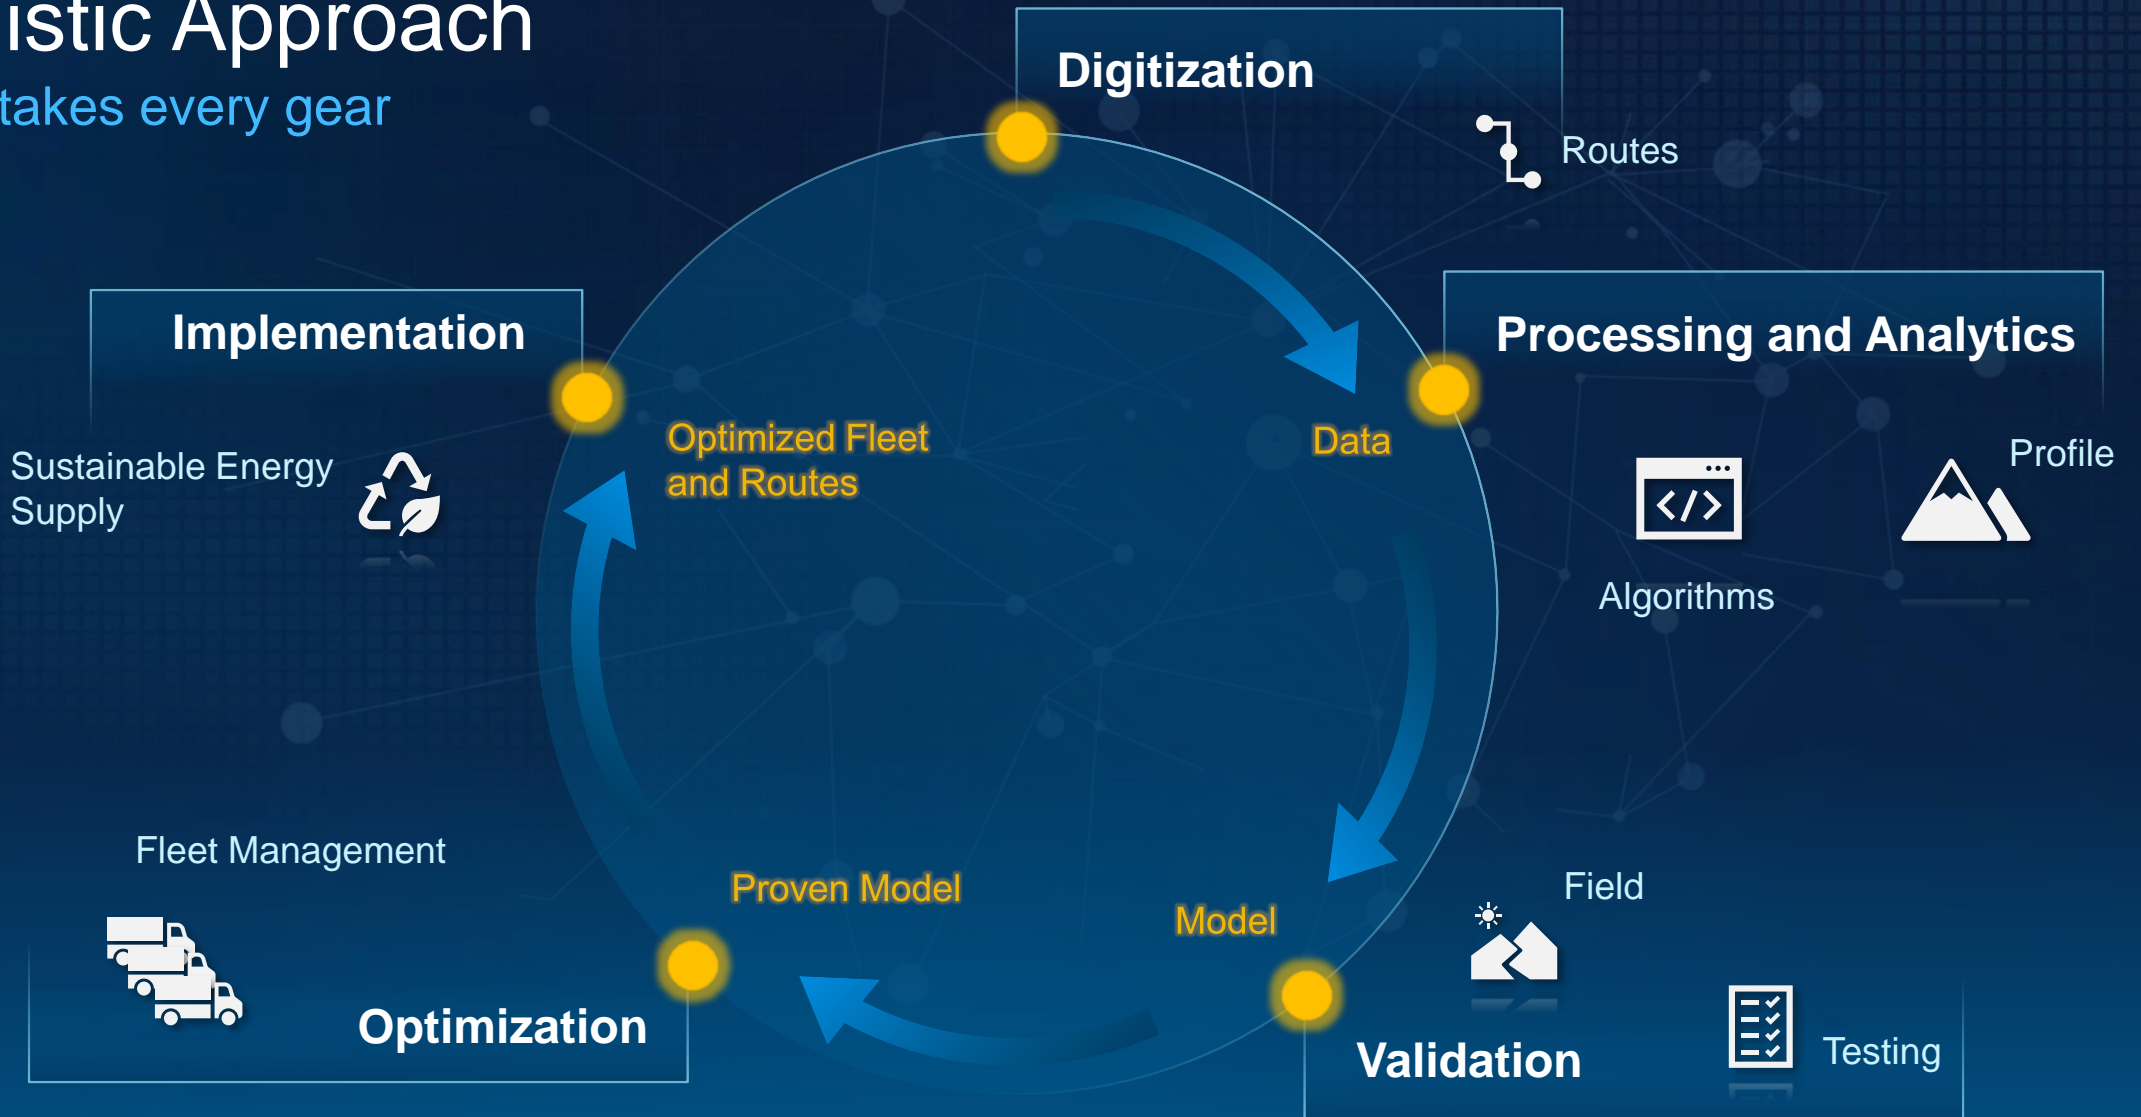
istic Approach

takes every gear

Digitization

Routes

Processing and Analytics

Profile

Algorithms

Implementation

Sustainable Energy Supply

Optimized Fleet and Routes

Data

Fleet Management

Proven Model

Model

Field

Optimization

Validation

Testing